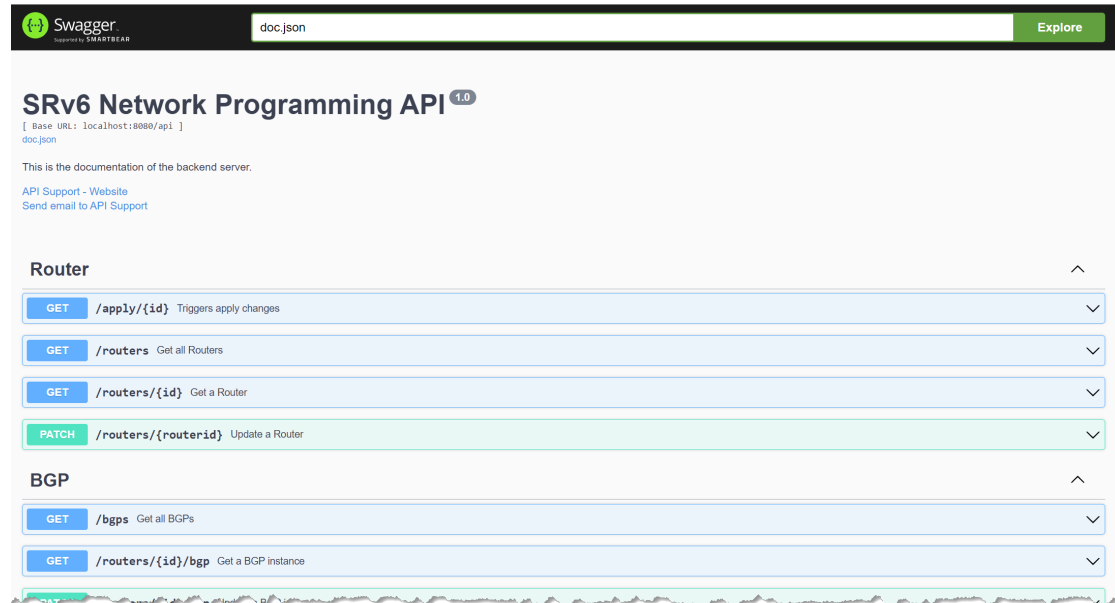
Swagger
Supported by SMARTBEAR

doc.json

Explore

SRv6 Network Programming API 1.0
[ Base URL: localhost:8080/api ]
doc.json

This is the documentation of the backend server.

API Support - Website
Send email to API Support

Router

GET /apply/{id} Triggers apply changes

GET /routers Get all Routers

GET /routers/{id} Get a Router

PATCH /routers/{routerid} Update a Router

BGP

GET /bgps Get all BGPs

GET /routers/{id}/bgp Get a BGP instance

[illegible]